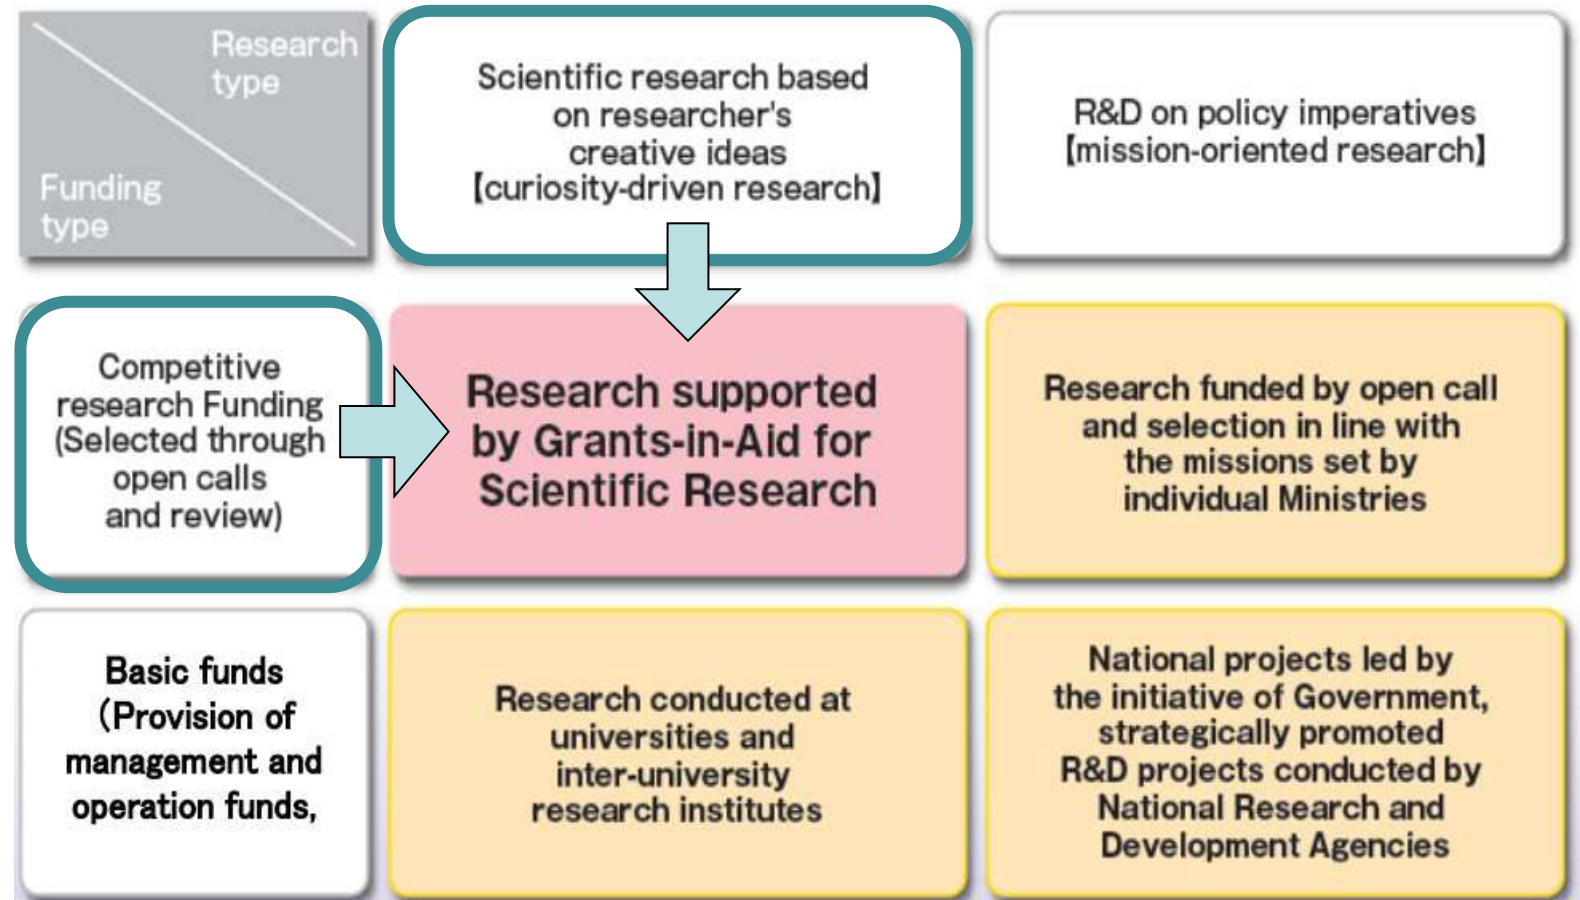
| Research type / Funding type | Scientific research based on researcher's creative ideas【curiosity-driven research】 | R&D on policy imperatives【mission-oriented research】 |
|---|---|---|
| Competitive research Funding (Selected through open calls and review) | Research supported by Grants-in-Aid for Scientific Research | Research funded by open call and selection in line with the missions set by individual Ministries |
| Basic funds (Provision of management and operation funds, | Research conducted at universities and inter-university research institutes | National projects led by the initiative of Government, strategically promoted R&D projects conducted by National Research and Development Agencies |